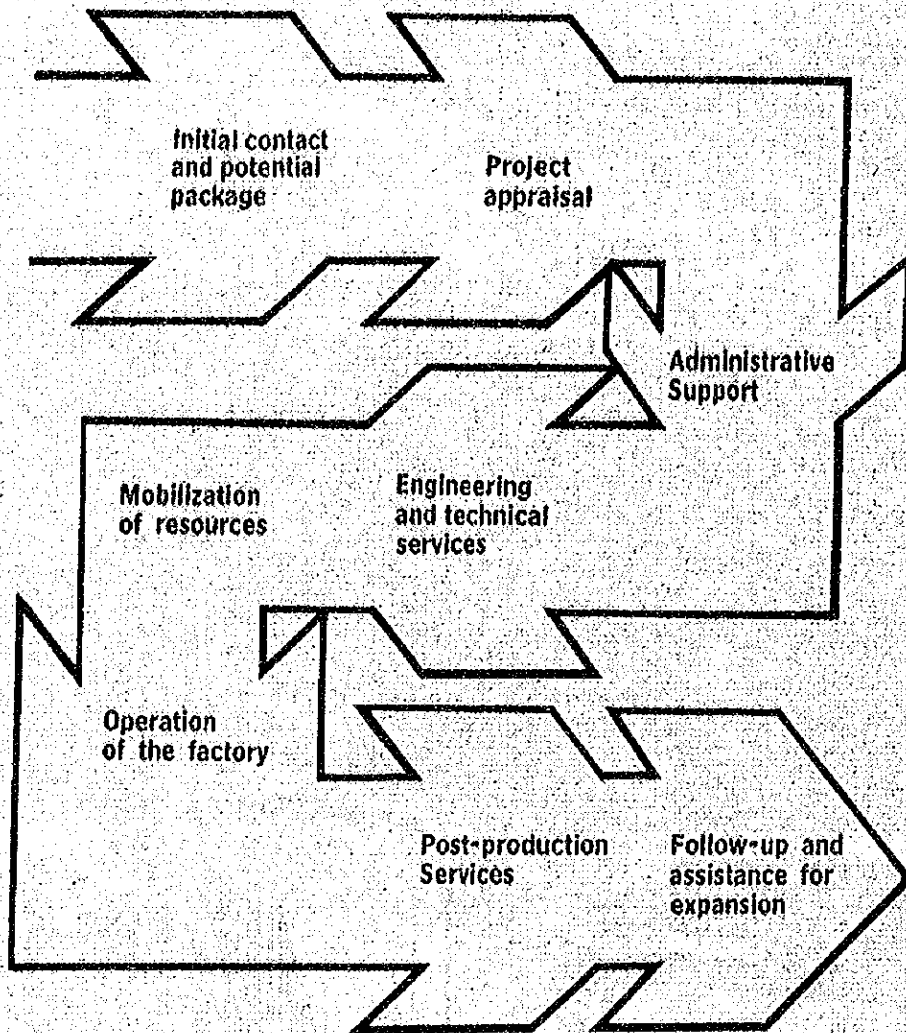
Initial contact and potential package

Project appraisal

Administrative Support

Mobilization of resources

Engineering and technical services

Operation of the factory

Post-production Services

Follow-up and assistance for expansion